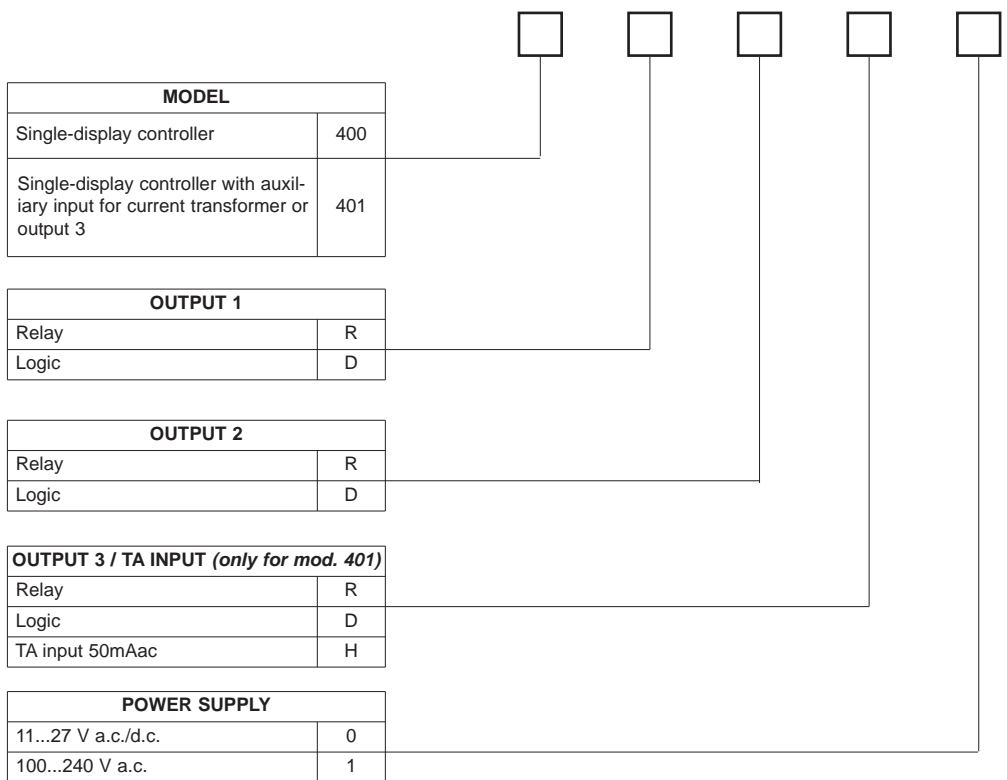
| MODEL | |
|---|---|
| Single-display controller | 400 |
| Single-display controller with auxiliary input for current transformer or output 3 | 401 |

| OUTPUT 1 | |
|---|---|
| Relay | R |
| Logic | D |

| OUTPUT 2 | |
|---|---|
| Relay | R |
| Logic | D |

| OUTPUT 3 / TA INPUT *(only for mod. 401)* | |
|---|---|
| Relay | R |
| Logic | D |
| TA input 50mAac | H |

| POWER SUPPLY | |
|---|---|
| 11...27 V a.c./d.c. | 0 |
| 100...240 V a.c. | 1 |